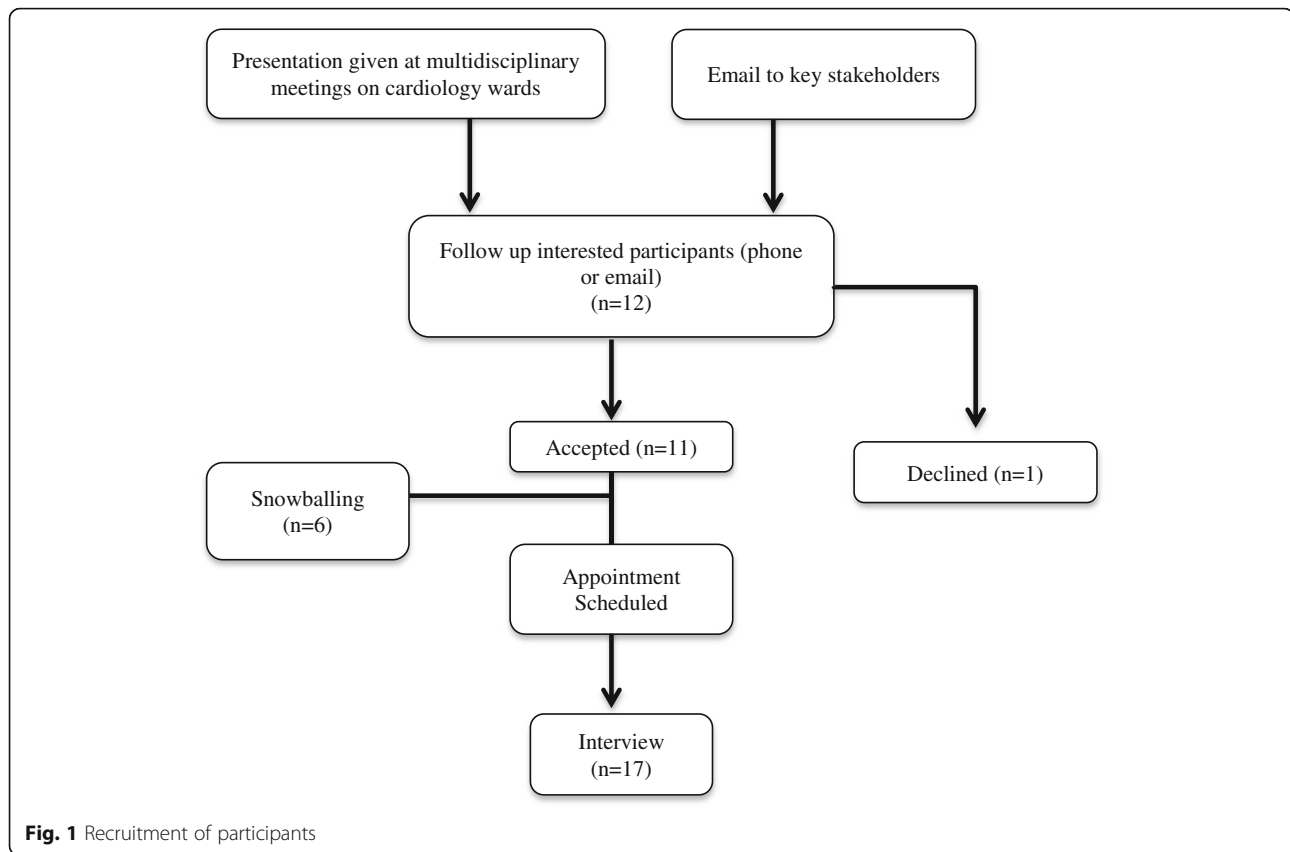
Presentation given at multidisciplinary meetings on cardiology wards

Email to key stakeholders

Follow up interested participants (phone or email)
(n=12)

Accepted (n=11)

Declined (n=1)

Snowballing
(n=6)

Appointment Scheduled

Interview
(n=17)

**Fig. 1** Recruitment of participants